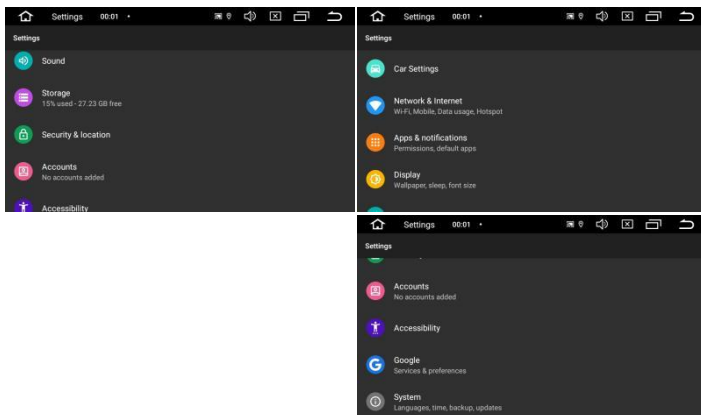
Settings 00:01 •

Settings

Sound

Storage
15% used - 27.23 GB free

Security & location

Accounts
No accounts added

Accessibility

Settings 00:01 •

Settings

Car Settings

Network & Internet
Wi-Fi, Mobile, Data usage, Hotspot

Apps & notifications
Permissions, default apps

Display
Wallpaper, sleep, font size

Settings 00:01 •

Settings

Accounts
No accounts added

Accessibility

Google
Services & preferences

System
Languages, time, backup, updates